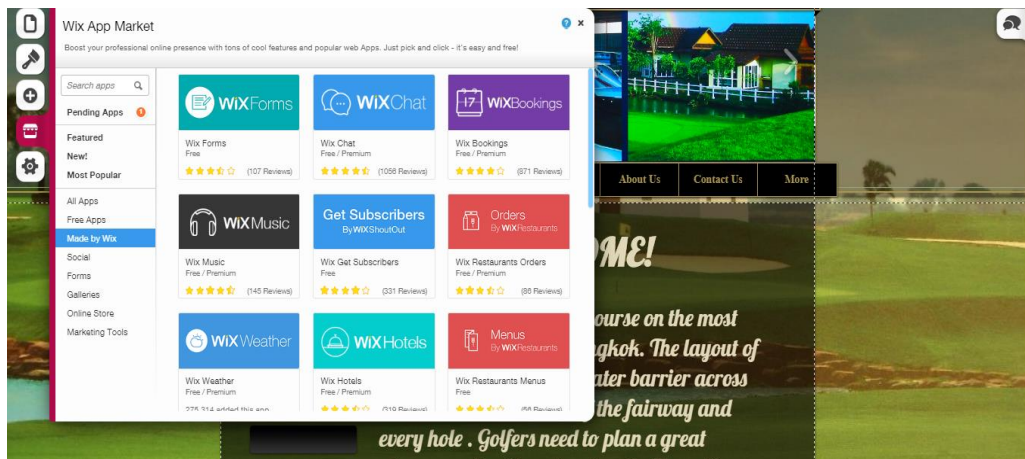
Wix App Market

Boost your professional online presence with tons of cool features and popular web Apps. Just pick and click - it's easy and free!

Search apps

Pending Apps 1

Featured
New!
Most Popular

All Apps
Free Apps
Made by Wix
Social
Forms
Galleries
Online Store
Marketing Tools

WiX Forms
Wix Forms
Free
(107 Reviews)

WiX Chat
Wix Chat
Free / Premium
(1056 Reviews)

17 WiX Bookings
Wix Bookings
Free / Premium
(871 Reviews)

WiX Music
Wix Music
Free / Premium
(145 Reviews)

Get Subscribers
By WiX ShoutOut
Wix Get Subscribers
Free
(331 Reviews)

Orders
By WiX Restaurants
Wix Restaurants Orders
Free / Premium
(86 Reviews)

WiX Weather
Wix Weather
Free / Premium
275,314 added this app

WiX Hotels
Wix Hotels
Free / Premium
(319 Reviews)

Menus
By WiX Restaurants
Wix Restaurants Menus
Free
(56 Reviews)

About Us
Contact Us
More

OME!

ourse on the most
gkok. The layout of
ater barrier across
the fairway and
every hole . Golfers need to plan a great